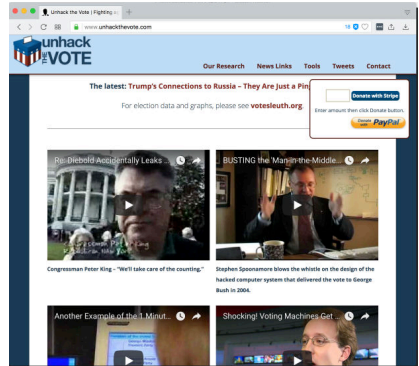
Unhack the Vote | Fighting ...

www.unhackthevote.com

unhack THE VOTE

Our Research News Links Tools Tweets Contact

The latest: Trump's Connections to Russia – They Are Just a Pin...

For election data and graphs, please see votesleuth.org

Donate with Stripe

Enter amount then click Donate button.

Donate with PayPal

Re-Diebold Accidentally Leaks ...

BUSTING the 'Man-in-the-Middle...

Congressman Peter King – "We'll take care of the counting."

Stephen Spoonamore blows the whistle on the design of the hacked computer system that delivered the vote to George Bush in 2004.

Another Example of the 1 Minut...

Shocking! Voting Machines Get ...